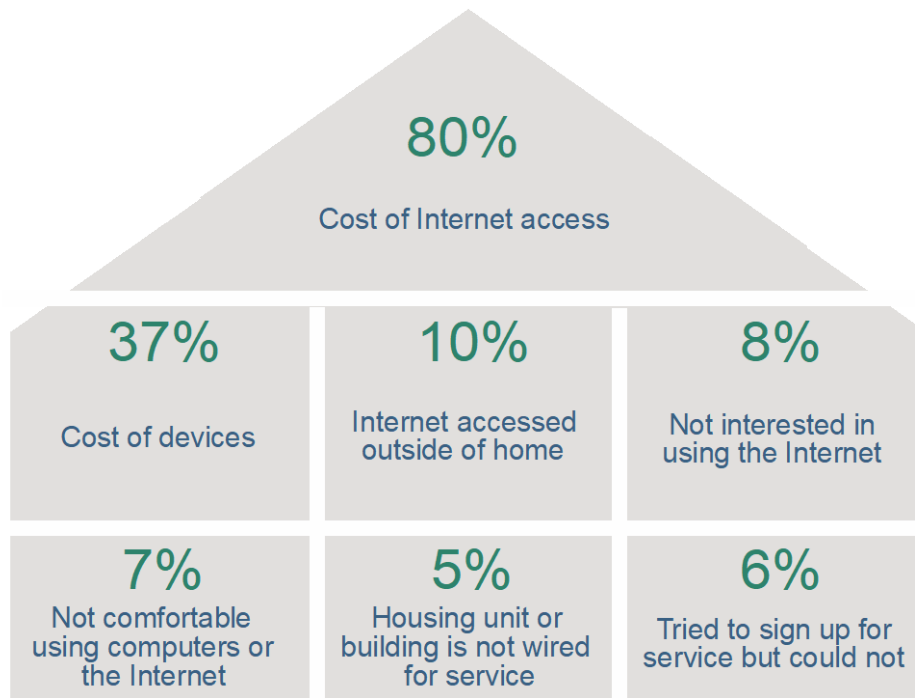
80%

Cost of Internet access

37%

Cost of devices

10%

Internet accessed outside of home

8%

Not interested in using the Internet

7%

Not comfortable using computers or the Internet

5%

Housing unit or building is not wired for service

6%

Tried to sign up for service but could not